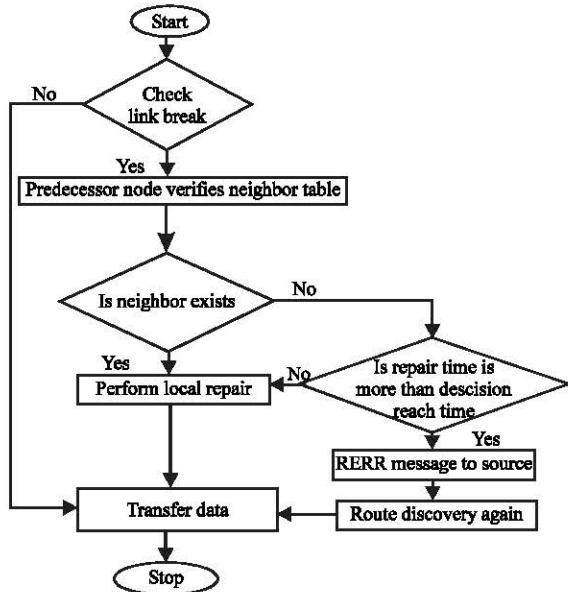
Start

No

Check link break

Yes

Predecessor node verifies neighbor table

Is neighbor exists

No

Yes

Perform local repair

No

Is repair time is more than descision reach time

Yes

RERR message to source

Transfer data

Route discovery again

Stop